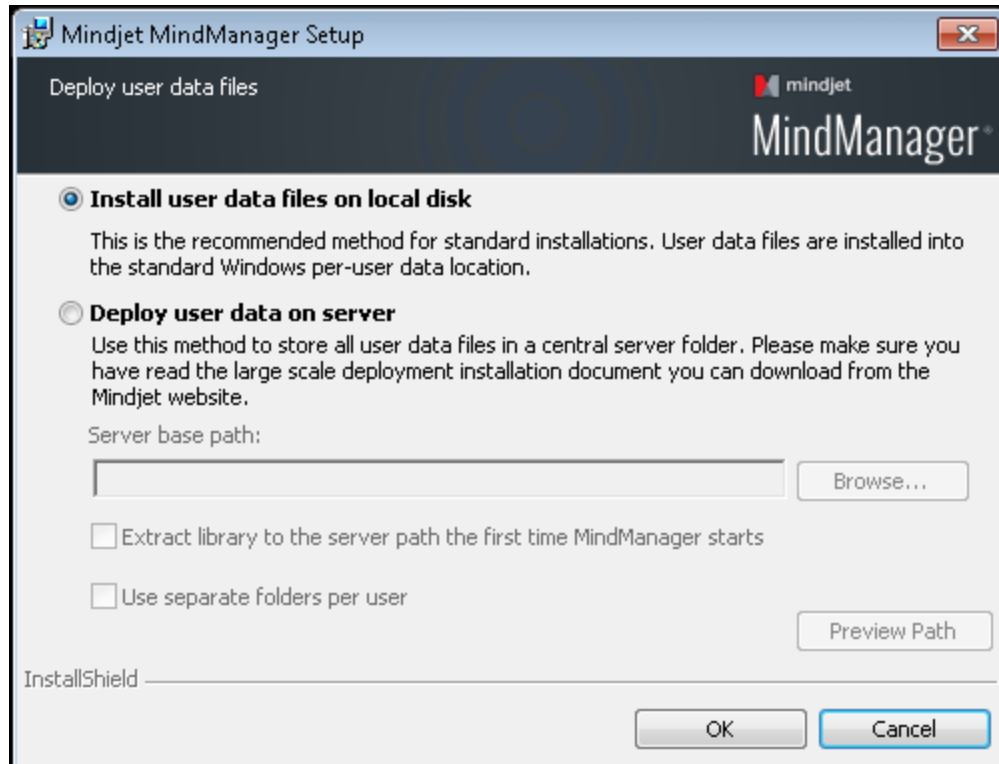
Mindjet MindManager Setup

Deploy user data files

mindjet
MindManager

Install user data files on local disk

This is the recommended method for standard installations. User data files are installed into the standard Windows per-user data location.

Deploy user data on server

Use this method to store all user data files in a central server folder. Please make sure you have read the large scale deployment installation document you can download from the Mindjet website.

Server base path:

Browse...

Extract library to the server path the first time MindManager starts

Use separate folders per user

Preview Path

InstallShield

OK

Cancel